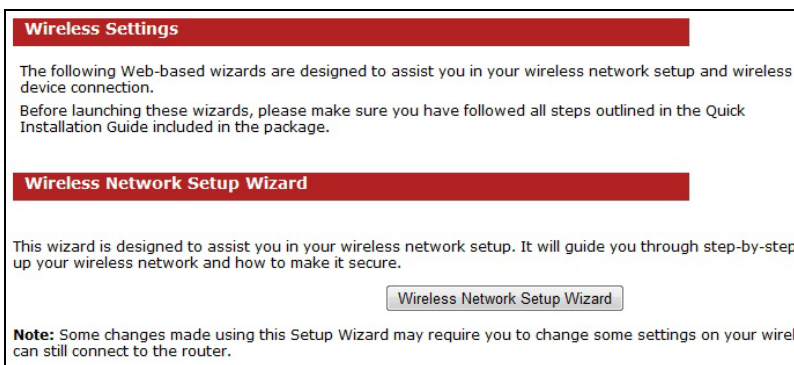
Wireless Settings

The following Web-based wizards are designed to assist you in your wireless network setup and wireless device connection.

Before launching these wizards, please make sure you have followed all steps outlined in the Quick Installation Guide included in the package.

Wireless Network Setup Wizard

This wizard is designed to assist you in your wireless network setup. It will guide you through step-by-step up your wireless network and how to make it secure.

Wireless Network Setup Wizard

Note: Some changes made using this Setup Wizard may require you to change some settings on your wirel can still connect to the router.